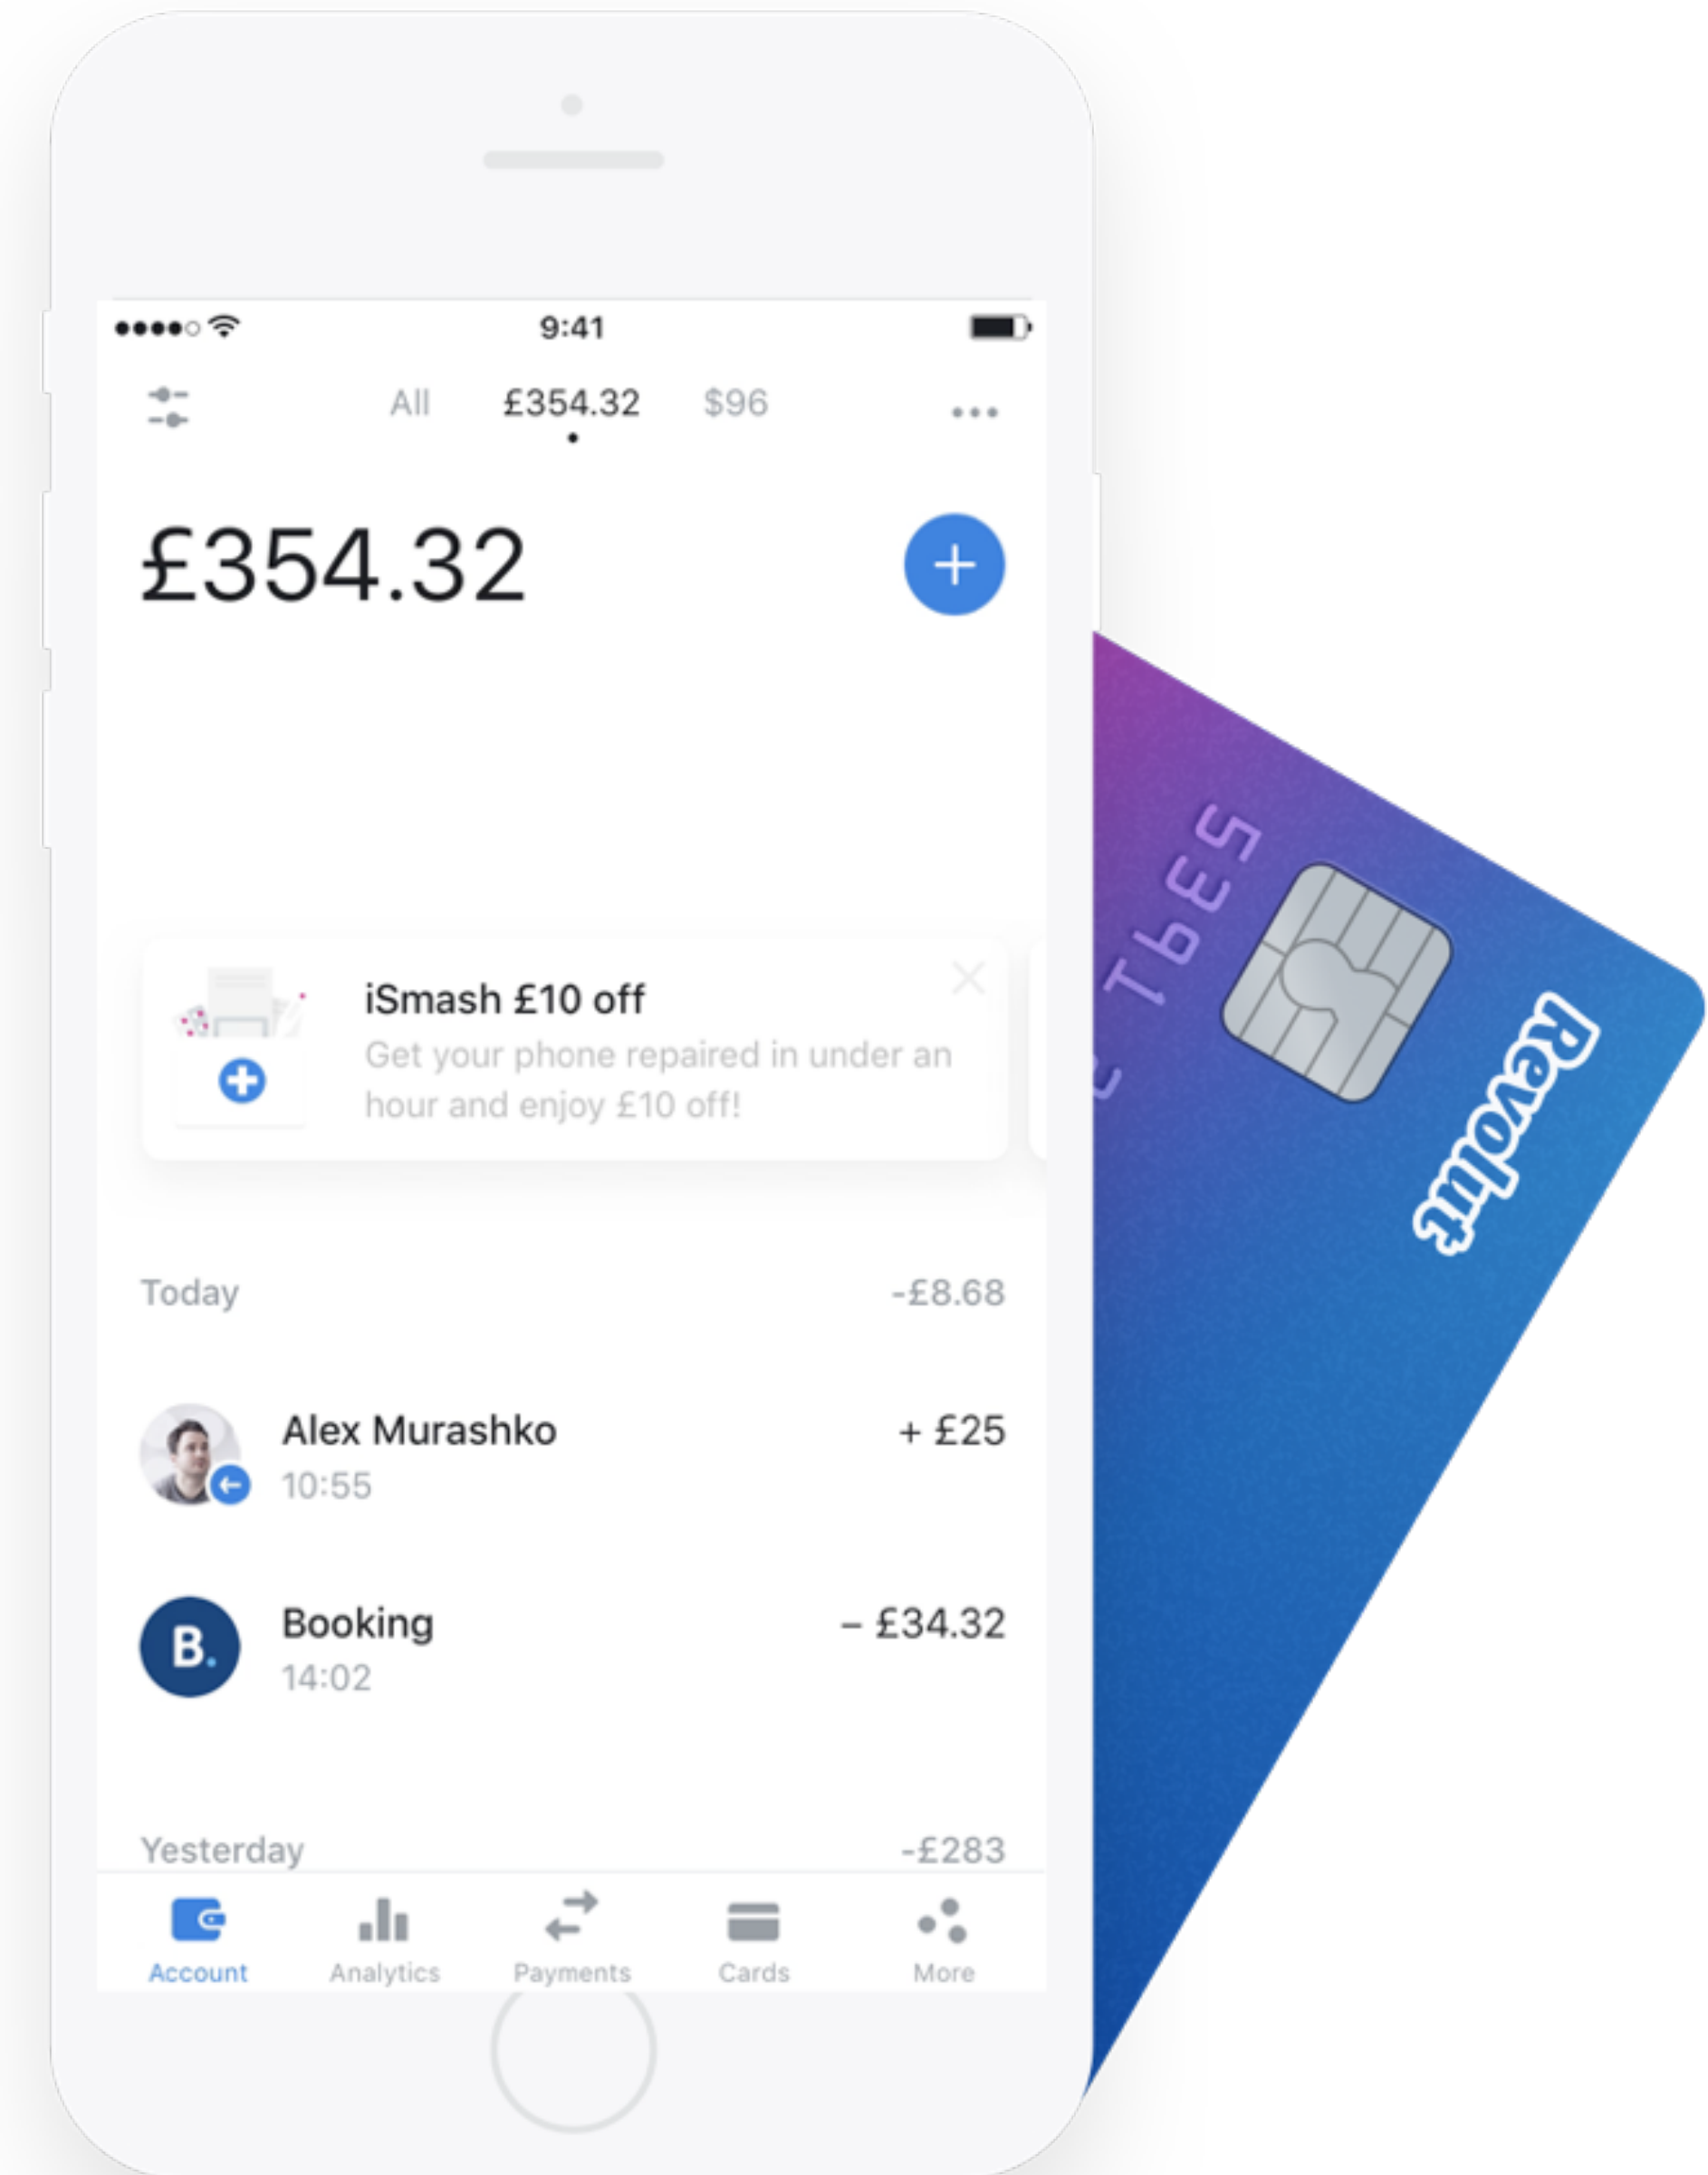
9:41

All £354.32 $96

£354.32

iSmash £10 off
Get your phone repaired in under an hour and enjoy £10 off!

Today -£8.68

Alex Murashko + £25
10:55

B.
Booking – £34.32
14:02

Yesterday -£283

Account Analytics Payments Cards More

5391 2

Revolut